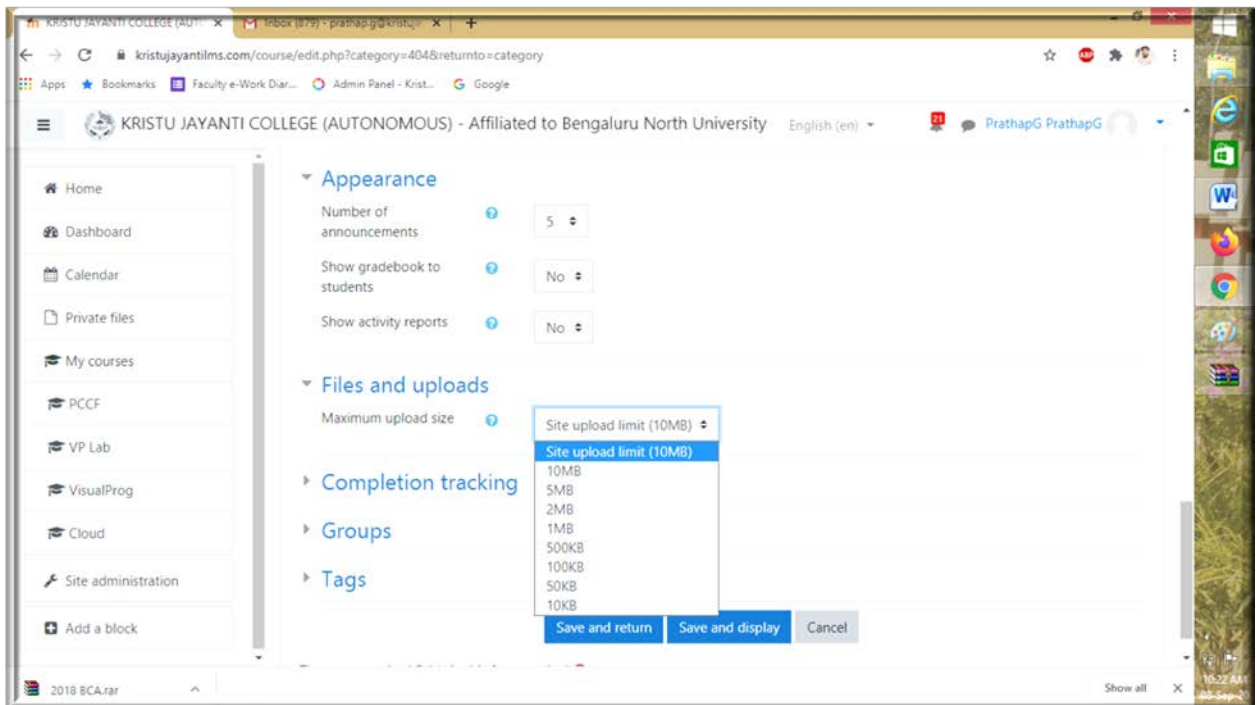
KRISTU JAYANTI COLLEGE (AUT ×
Inbox (879) - prathap.g@kristuj ×
+

kristujayantilms.com/course/edit.php?category=404&returnto=category

Apps Bookmarks Faculty e-Work Diar... Admin Panel - Krist... Google

KRISTU JAYANTI COLLEGE (AUTONOMOUS) - Affiliated to Bengaluru North University English (en) 21 PrathapG PrathapG

Home
Dashboard
Calendar
Private files
My courses
PCCF
VP Lab
VisualProg
Cloud
Site administration
Add a block

Appearance

Number of announcements 5

Show gradebook to students No

Show activity reports No

Files and uploads

Maximum upload size Site upload limit (10MB)

Site upload limit (10MB)
10MB
5MB
2MB
1MB
500KB
100KB
50KB
10KB

Completion tracking

Groups

Tags

Save and return Save and display Cancel

2018 BCA.rar

Show all ×

10:22 AM
03-Sep-2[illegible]